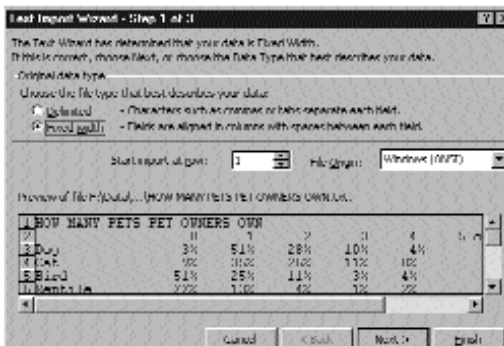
Text Import Wizard - Step 1 of 3

The Text Wizard has determined that your data is Fixed Width.
If this is correct, choose Next, or choose the Data Type that best describes your data.

Original data type
Choose the file type that best describes your data:
Delimited - Characters such as commas or tabs separate each field.
Fixed width - Fields are aligned in columns with spaces between each field.

Start import at row: 1 File origin: Windows (ANSI)

Preview of file F:\Data\...\HOW MANY PETS PET OWNERS OWN.txt.

| | | | | | |
|---|---|---|---|---|---|
| 1 HOW MANY PETS PET OWNERS OWN | | | | | |
| 2 | 0 | 1 | 2 | 3 | 4 |
| 3 Dog | 3% | 51% | 28% | 10% | 4% |
| 4 Cat | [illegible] | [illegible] | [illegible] | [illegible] | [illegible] |
| 5 Bird | 51% | 25% | 11% | 3% | 4% |
| 6 Reptile | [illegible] | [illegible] | 4% | 1% | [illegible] |

Cancel < Back Next > Finish